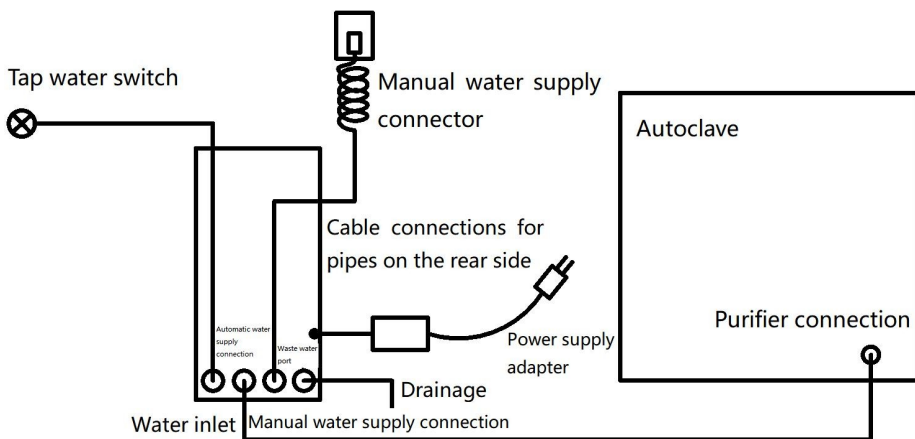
Tap water switch

Manual water supply connector

Autoclave

Cable connections for pipes on the rear side

Automatic water supply connection

Waste water port

Power supply adapter

Purifier connection

Drainage

Water inlet

Manual water supply connection